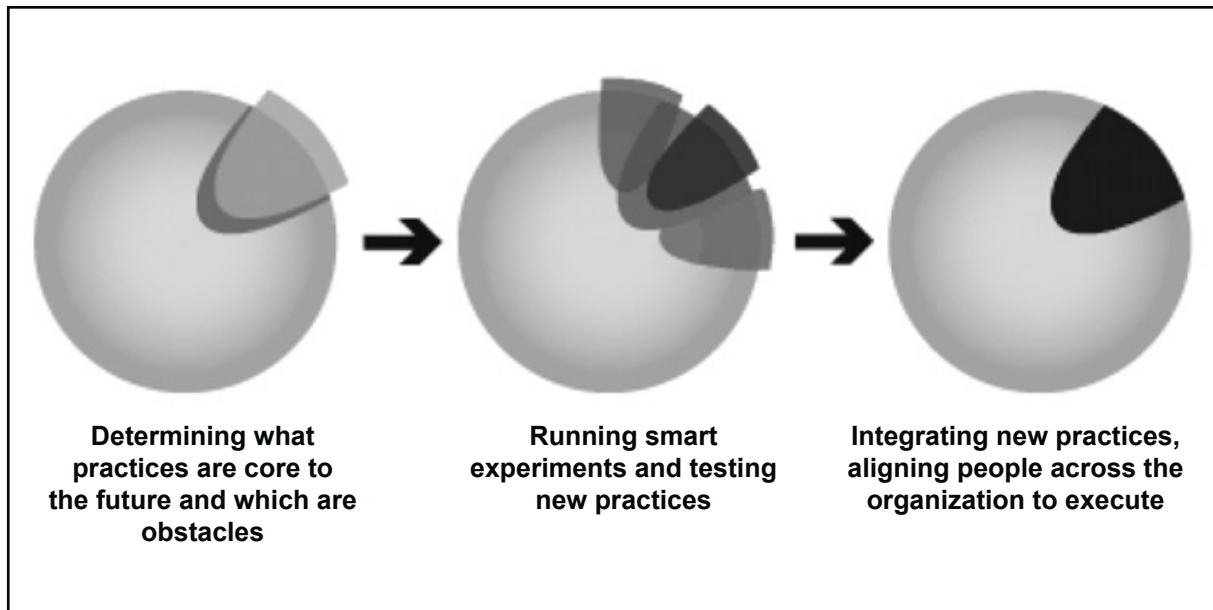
Determining what practices are core to the future and which are obstacles

Running smart experiments and testing new practices

Integrating new practices, aligning people across the organization to execute